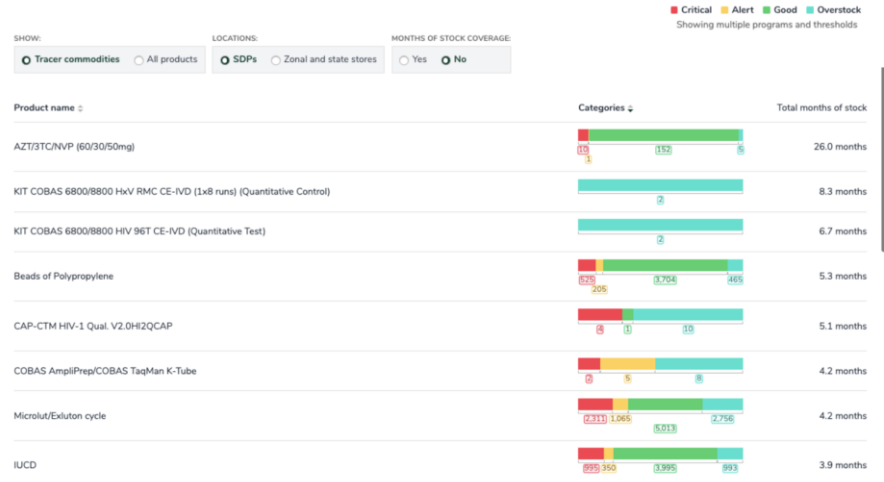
Critical Alert Good Overstock
Showing multiple programs and thresholds

SHOW:
Tracer commodities All products

LOCATIONS:
SDPs Zonal and state stores

MONTHS OF STOCK COVERAGE:
Yes No

| Product name | Categories | Total months of stock |
|---|---|---|
| AZT/3TC/NVP (60/30/50mg) | 10 1 152 5 | 26.0 months |
| KIT COBAS 6800/8800 HxV RMC CE-IVD (1x8 runs) (Quantitative Control) | 2 | 8.3 months |
| KIT COBAS 6800/8800 HIV 96T CE-IVD (Quantitative Test) | 2 | 6.7 months |
| Beads of Polypropylene | 525 205 3,704 465 | 5.3 months |
| CAP-CTM HIV-1 Qual. V2.0HI2QCAP | 4 1 10 | 5.1 months |
| COBAS AmpliPrep/COBAS TaqMan K-Tube | 2 5 8 | 4.2 months |
| Microlut/Exluton cycle | 2,311 1,065 5,013 2,756 | 4.2 months |
| IUCD | 995 350 3,995 993 | 3.9 months |